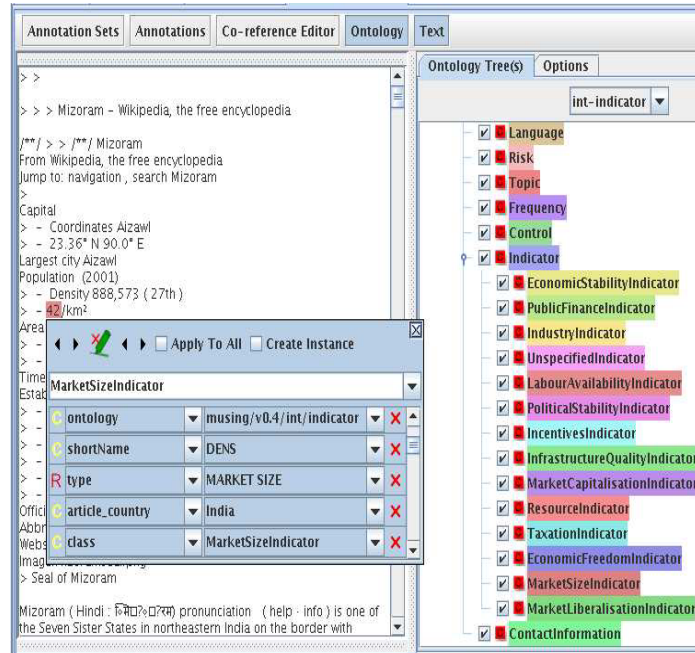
Annotation Sets Annotations Co-reference Editor Ontology Text

> >

> > > Mizoram - Wikipedia, the free encyclopedia

/**/ > > /**/ Mizoram
From Wikipedia, the free encyclopedia
Jump to: navigation , search Mizoram
>
Capital
> - Coordinates Aizawl
> - 23.36° N 90.0° E
Largest city Aizawl
Population (2001)
> - Density 888,573 ( 27th )
> - 42/km²
Area
> -
> -
Time
Estab
> -
> -
> -
> -
> -
Offic
Abbr
Webs
Image
> Seal of Mizoram

Mizoram ( Hindi : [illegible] ) pronunciation ( help · info ) is one of the Seven Sister States in northeastern India on the border with

Apply To All Create Instance

MarketSizeIndicator

| | | |
|---|---|---|
| C | ontology | musing/v0.4/int/indicator |
| C | shortName | DENS |
| R | type | MARKET SIZE |
| C | article_country | India |
| C | class | MarketSizeIndicator |

Ontology Tree(s) Options

int-indicator

Language
Risk
Topic
Frequency
Control
Indicator
EconomicStabilityIndicator
PublicFinanceIndicator
IndustryIndicator
UnspecifiedIndicator
LabourAvailabilityIndicator
PoliticalStabilityIndicator
IncentivesIndicator
InfrastructureQualityIndicator
MarketCapitalisationIndicator
ResourceIndicator
TaxationIndicator
EconomicFreedomIndicator
MarketSizeIndicator
MarketLiberalisationIndicator
ContactInformation